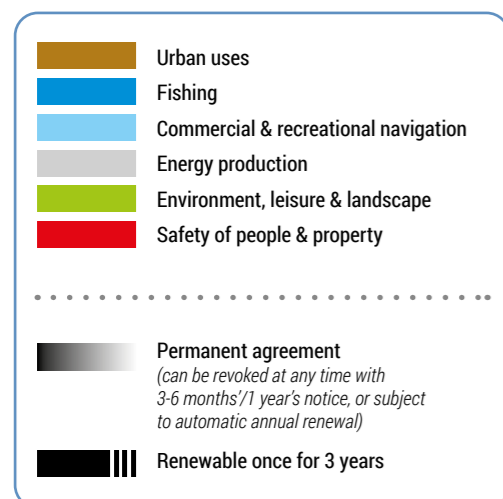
Urban uses
Fishing
Commercial & recreational navigation
Energy production
Environment, leisure & landscape
Safety of people & property

Permanent agreement
(can be revoked at any time with 3-6 months'/1 year's notice, or subject to automatic annual renewal)

Renewable once for 3 years